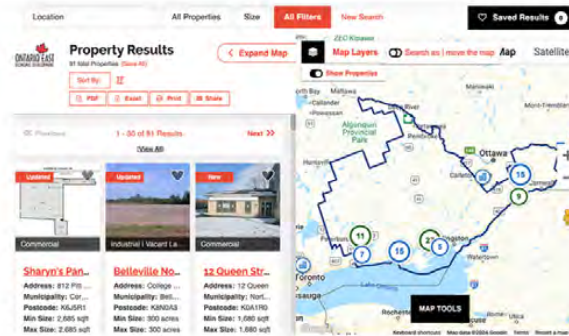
Location All Properties Size All Filters New Search Saved Results 0

ONTARIO EAST

Property Results

81 total Properties (Save All)

Sort By:

PDF Excel Print Share

< Expand Map

Map Layers

Search as I move the map

Map Satellite

Show Properties

Previous 1 - 30 of 81 Results Next >>

[View All]

Updated

Commercial

Sharyn's Pan...

Address: 812 Pit...

Municipality: Cor...

Postcode: K6J5R1

Min Size: 2,685 sqft

Max Size: 2,685 sqft

Updated

Industrial | Vacant La...

Belleville No...

Address: College ...

Municipality: Bell...

Postcode: K8N0A3

Min Size: 300 acres

Max Size: 300 acres

New

Commercial

12 Queen Str...

Address: 12 Que...

Municipality: Nort...

Postcode: K0A1R0

Min Size: 1,680 sqft

Max Size: 1,680 sqft

Mattawa

Callander

Powassan

Algonquin Provincial Park

Deep River

Pembroke

Ottawa

Frontenac

Carleton

Kingston

Peterborough

Toronto

Oshawa

Lake Ontario

11

7

15

27

5

15

9

MAP TOOLS

Keyboard shortcuts Map data ©2024 Google Terms Report a map error